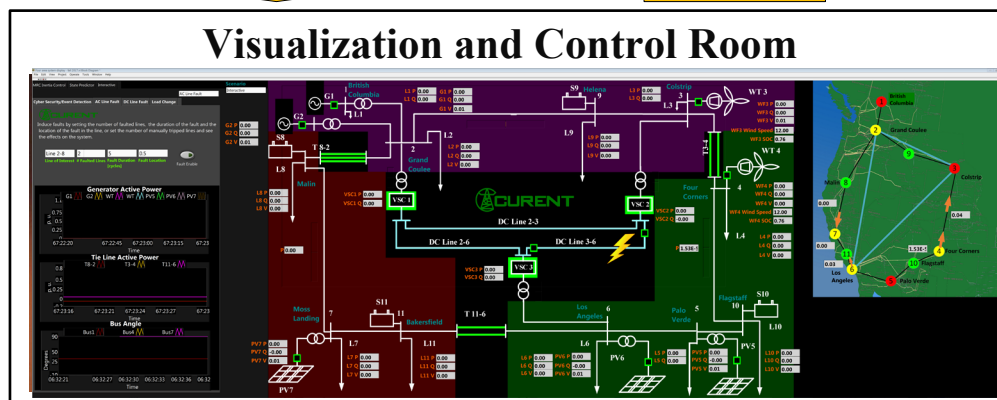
Visualization and Control Room

Cyber Security/Event Detection AC Line Fault DC Line Fault Load Change

Induce faults by setting the number of faulted lines, the duration of the fault and the location of the fault in the line, or set the number of manually tripped lines and see the effects on the system.

Line 2-8 2 5 0.5
Line of Interest # Faulted Lines Fault Duration (cycles) Fault Location
Fault Enable

Generator Active Power
G1 G2 WT WT PV5 PV6 PV7

Tie Line Active Power
T8-2 T3-4 T11-6

Bus Angle
Bus1 Bus4 Bus7

Scenario
Distributive

British Columbia
G1
L1
G2
S8
L8
T 8-2
Malin
L2
2
Grand Coulee
VSC 1
DC Line 2-6
DC Line 2-3
DC Line 3-6
VSC 3
VSC 2
CURENT
S9
Helena
9
L9
Colstrip
3
L3
WT 3
T3-4
WT 4
Four Corners
4
L4
Moss Landing
7
L7
PV 7
S11
11
Bakersfield
L11
T 11-6
Los Angeles
L6
PV6
Palo Verde
5
L5
PV5
Flagstaff
S10
10
L10

G2 P
G2 Q
G2 V
L8 P
L8 Q
L8 V
L2 P 0.00
L2 Q 0.00
L2 V 0.00
G1 P
G1 Q
G1 V 0.01
L2 P
L2 Q
L2 V
VSC1 P 0.00
VSC1 Q 0.00
L9 P 0.00
L9 Q 0.00
L9 V 0.00
L3 P
L3 Q
WT3 P
WT3 Q
WT3 V
WT3 Wind Speed 12.00
WT3 SOC 0.76
WT4 P
WT4 Q
WT4 V
WT4 Wind Speed 12.00
WT4 SOC 0.76
L4 P
L4 Q
L4 V
VSC2 P 0.00
VSC2 Q -0.00
1.53E-1
VSC3 P 0.00
VSC3 Q 0.00
PV7 P
PV7 Q -0.00
PV7 V 0.01
L7 P
L7 Q
L7 V
L11 P
L11 Q
L11 V
L6 P 0.00
L6 Q 0.00
L6 V 0.00
PV6 P 0.00
PV6 Q -0.00
PV6 V 0.00
L5 P
L5 Q
L5 V
PV5 P 0.00
PV5 Q -0.00
PV5 V 0.01
L10 P
L10 Q
L10 V

British Columbia
Grand Coulee
Malin
Colstrip
0.00
0.04
1.53E-1
Four Corners
Los Angeles
Flagstaff
Palo Verde
0.03
1
2
3
4
5
6
7
8
9
10
11